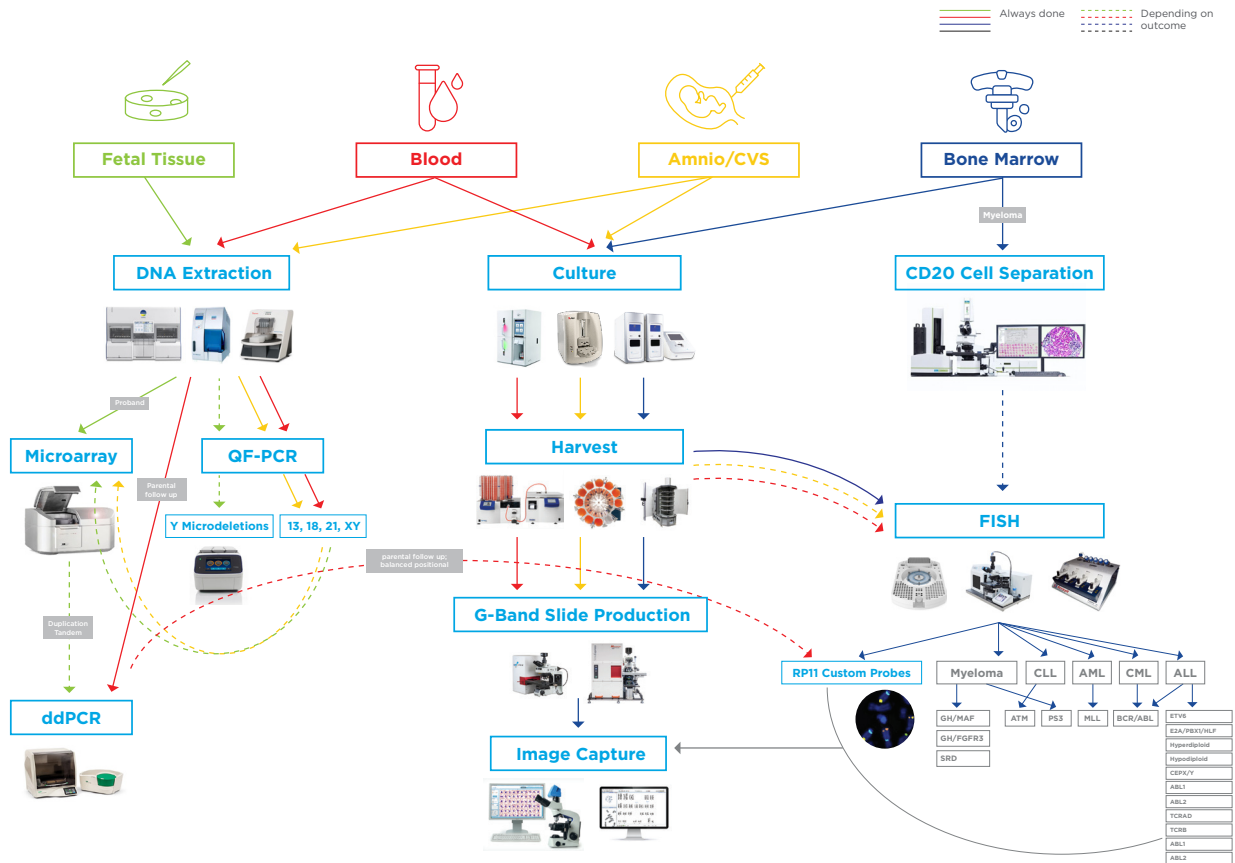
Always done

Depending on outcome

Fetal Tissue

Blood

Amnio/CVS

Bone Marrow

Myeloma

DNA Extraction

Culture

CD20 Cell Separation

Proband

Microarray

Parental follow up

QF-PCR

Harvest

Y Microdeletions

13, 18, 21, XY

FISH

parental follow up; balanced positional

Duplication Tandem

G-Band Slide Production

RP11 Custom Probes

Myeloma

CLL

AML

CML

ALL

GH/MAF

ATM

P53

MLL

BCR/ABL

ETV6

E2A/PBX1/HLF

GH/FGFR3

Hyperdiploid

ddPCR

Hypodiploid

SRD

CEPX/Y

Image Capture

ABL1

ABL2

TCRAD

TCRB

ABL1

ABL2